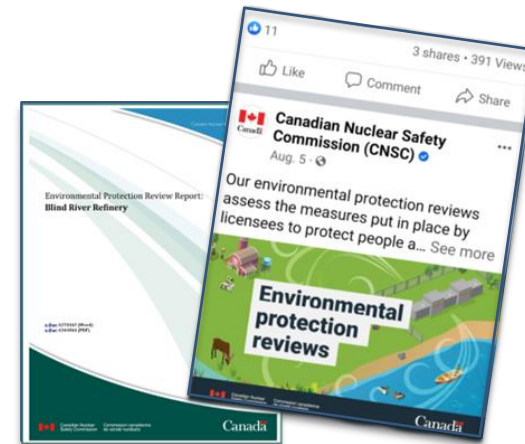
Environmental Protection Review Report:
Blind River Refinery

e-Doc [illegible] (Word)
e-Doc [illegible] (PDF)

Canadian Nuclear Safety Commission
Commission canadienne de sûreté nucléaire

Canada

11

3 shares · 391 Views

Like

Comment

Share

Canadian Nuclear Safety Commission (CNSC)

Aug. 5 ·

Our environmental protection reviews assess the measures put in place by licensees to protect people a... See more

Environmental protection reviews

Canada